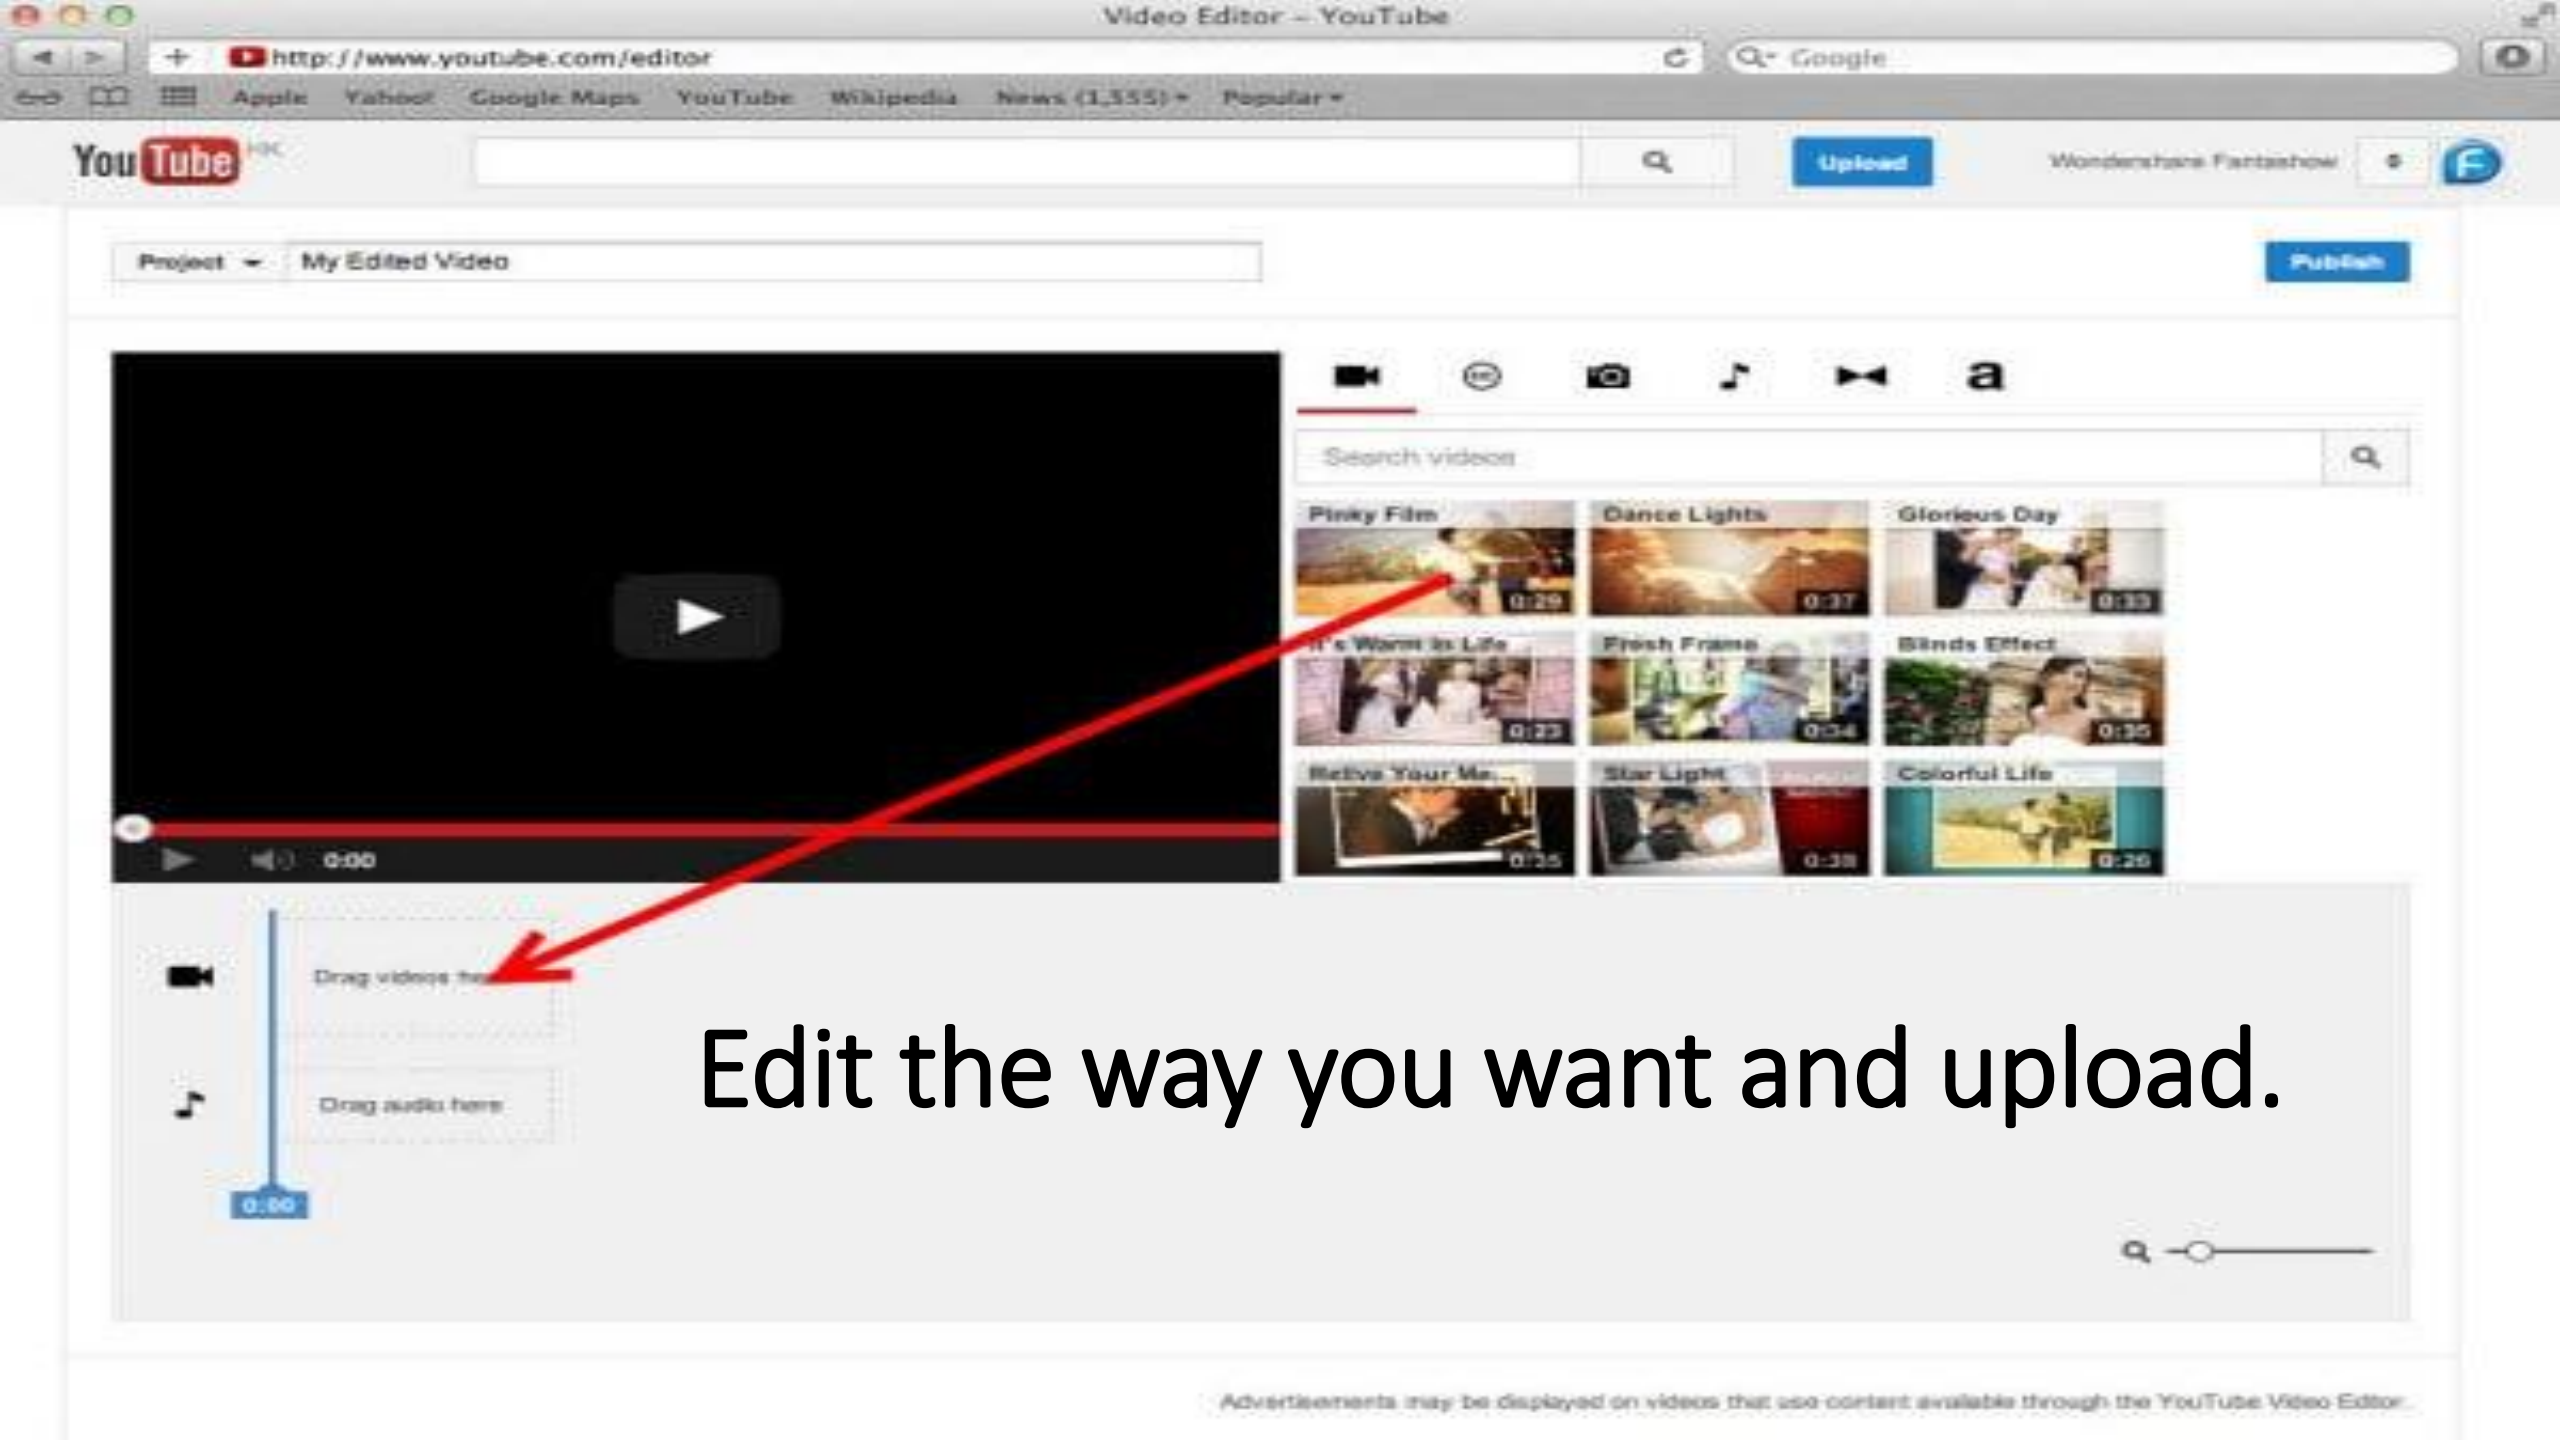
Video Editor – YouTube

http://www.youtube.com/editor

Google

Apple Yahoo! Google Maps YouTube Wikipedia News (1,555) ▾ Popular ▾

YouTube HK

Upload

Wondershare Fantashow

Project ▾ My Edited Video

Publish

a

Search videos

Pinky Film 0:29

Dance Lights 0:37

Glorious Day 0:33

It's Warm in Life 0:23

Fresh Frame 0:34

Blinds Effect 0:35

Relive Your Me... 0:35

Star Light 0:38

Colorful Life 0:26

0:00

Drag videos he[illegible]

Drag audio here

0:00

Edit the way you want and upload.

Advertisements may be displayed on videos that use content available through the YouTube Video Editor.